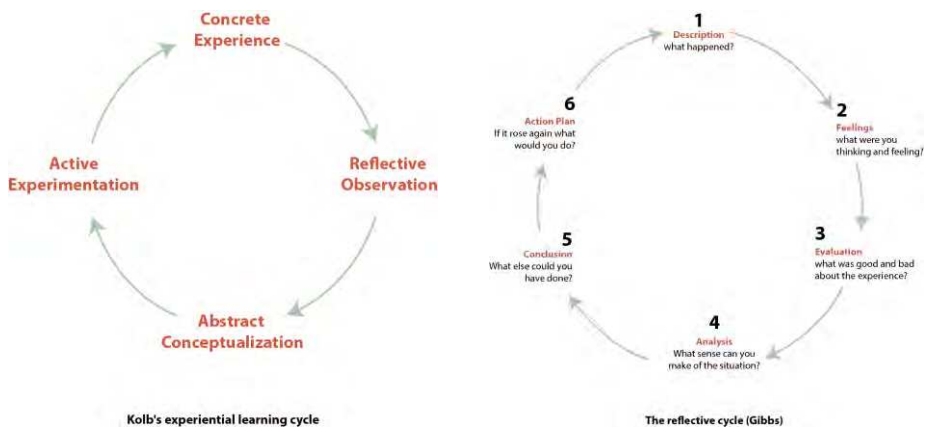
Concrete Experience

Reflective Observation

Abstract Conceptualization

Active Experimentation

Kolb's experiential learning cycle

1
Description
what happened?

2
Feelings
what were you thinking and feeling?

3
Evaluation
what was good and bad about the experience?

4
Analysis
What sense can you make of the situation?

5
Conclusion
What else could you have done?

6
Action Plan
If it rose again what would you do?

The reflective cycle (Gibbs)